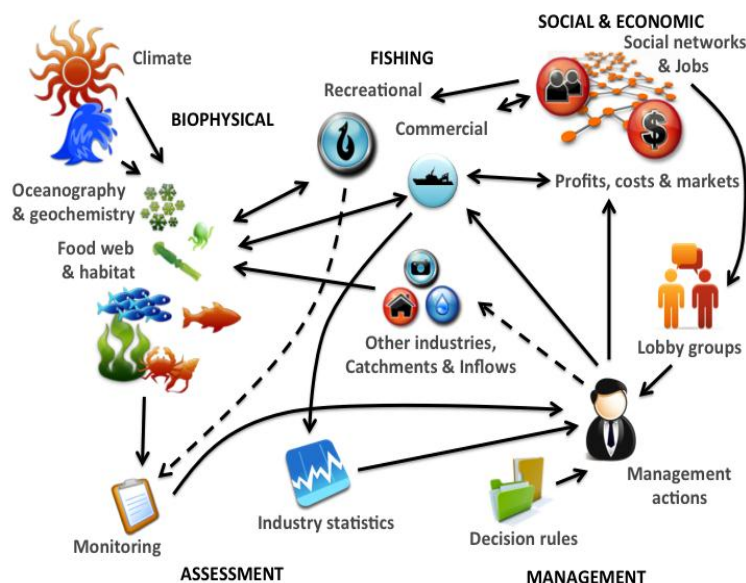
SOCIAL & ECONOMIC

Social networks & Jobs

FISHING

Climate

Recreational

BIOPHYSICAL

Commercial

Oceanography & geochemistry

Profits, costs & markets

Food web & habitat

Lobby groups

Other industries, Catchments & Inflows

Management actions

Industry statistics

Monitoring

Decision rules

ASSESSMENT

MANAGEMENT